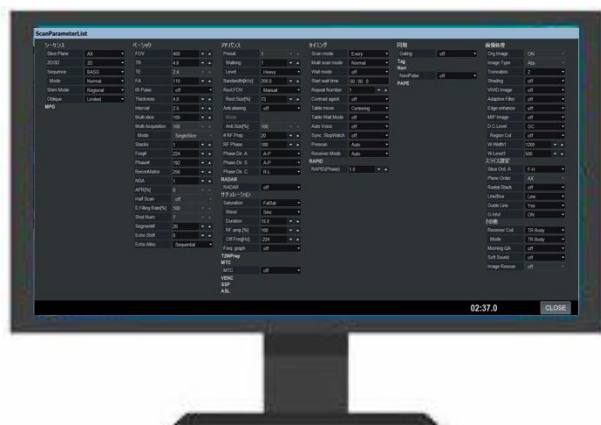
ScanParameterList

シーケンス
Slice Plane AX
2D/3D 2D
Sequence BASG
Mode Normal
Shim Mode Regional
Oblique Limited
MPG

ベーシック
FOV 400
TR 4.8
TE 2.4
FA 110
IR Pulse off
Thickness 4.0
Interval 2.0
Multi slice 100
Multi Acquisition 100
Mode SingleSlice
Stacks 1
Freq# 224
Phase# 192
RecontMatrix 256
NSA 1
APR(%) 0
Half Scan off
Echo Alloc. Sequential

アドバンスト
Prescan 1
Level Heavy
Bandwidth(kHz) 200.0
Rect.FOV Manual
Anti aliasing off
RF Phase 100
Phase Dir. A A-P
Phase Dir. S A-P
Phase Dir. C R-L
RADAR
RADAR off
サチュレーション
Saturation FatSat
Wave Sinc
Duration 15.0
Freq. graph off
T2MPrep
MTC
MTC off
VENC
SSP
ASL

タイミング
Scan mode Every
Multi scan mode Normal
Wait mode off
Repeat Number 1
Contrast agent off
Table move Centering
Table Wait Mode off
Auto Voice off
Sync. Stop/Watch off
Prescan Auto
Receiver Mode Auto
RAPID
RAPID(Phase) 1.0

同期
Gating off
Tag
Navi
NaviPulse off
PAFS

画像処理
Org Image ON
Image Type Abs
Truncation 2
Shading off
Adaptive Filter off
Edge enhance off
MIP Image off
D.C.Level DC
Magnet Coil off
W.Width1 1200
W.Level1 600
スライス設定
Slice Ord. A F-H
Plane Order AX
Radial Stack off
LineBox Line
Guide Line Yes
G.Hint ON
その他
Receiver Coil TR Body
Mode TR Body
Moving QA off
Soft Sound off
Image Rescue off

02:37.0
CLOSE